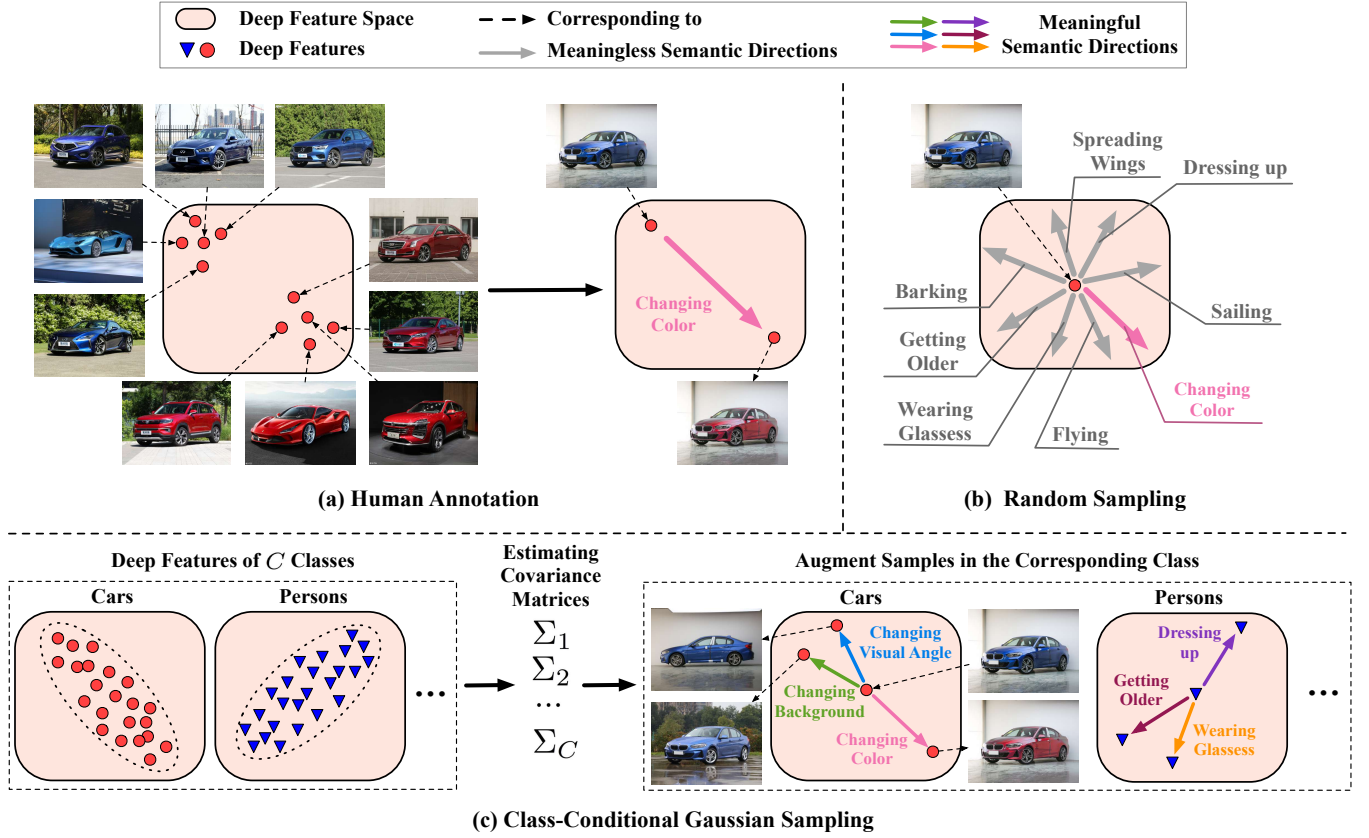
Deep Feature Space
Deep Features
Corresponding to
Meaningless Semantic Directions
Meaningful Semantic Directions

Changing Color

(a) Human Annotation

Spreading Wings
Dressing up
Barking
Sailing
Getting Older
Changing Color
Wearing Glassess
Flying

(b) Random Sampling

Deep Features of $C$ Classes
Cars
Persons
Estimating Covariance Matrices
$\Sigma_1$
$\Sigma_2$
$\cdots$
$\Sigma_C$
Augment Samples in the Corresponding Class
Cars
Changing Visual Angle
Changing Background
Changing Color
Persons
Dressing up
Getting Older
Wearing Glassess

(c) Class-Conditional Gaussian Sampling